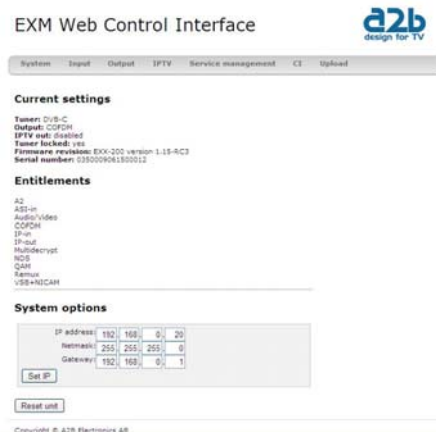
EXM Web Control Interface

a2b
design for TV

System Input Output IPTV Service management CI Upload

Current settings

Tuner: DVB-C
Output: COFDM
IPTV out: disabled
Tuner locked: yes
Firmware revision: EXX-200 version 1.15-RC3
Serial number: 0350009061500012

Entitlements

A2
ASI-in
Audio/Video
COFDM
IP-in
IP-out
Multidecrypt
NDS
QAM
Remux
VSB+NICAM

System options

| IP address: | 192 | 168 | 0 | 20 |
|---|---|---|---|---|
| Netmask: | 255 | 255 | 255 | 0 |
| Gateway: | 192 | 168 | 0 | 1 |

Set IP

Reset unit

Copyright © A2B Electronics AB